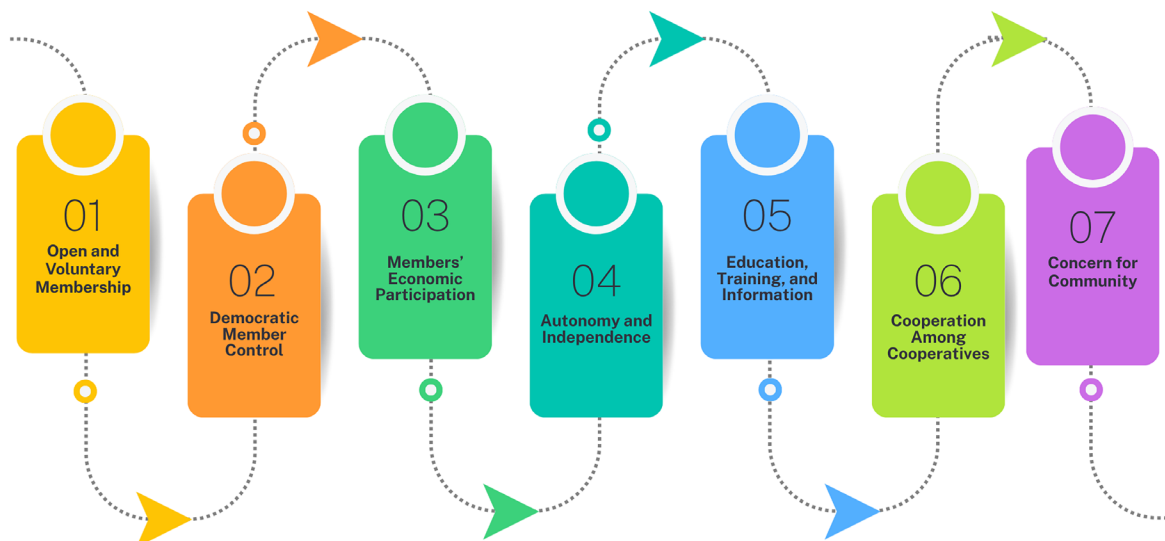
01
Open and Voluntary Membership

02
Democratic Member Control

03
Members' Economic Participation

04
Autonomy and Independence

05
Education, Training, and Information

06
Cooperation Among Cooperatives

07
Concern for Community